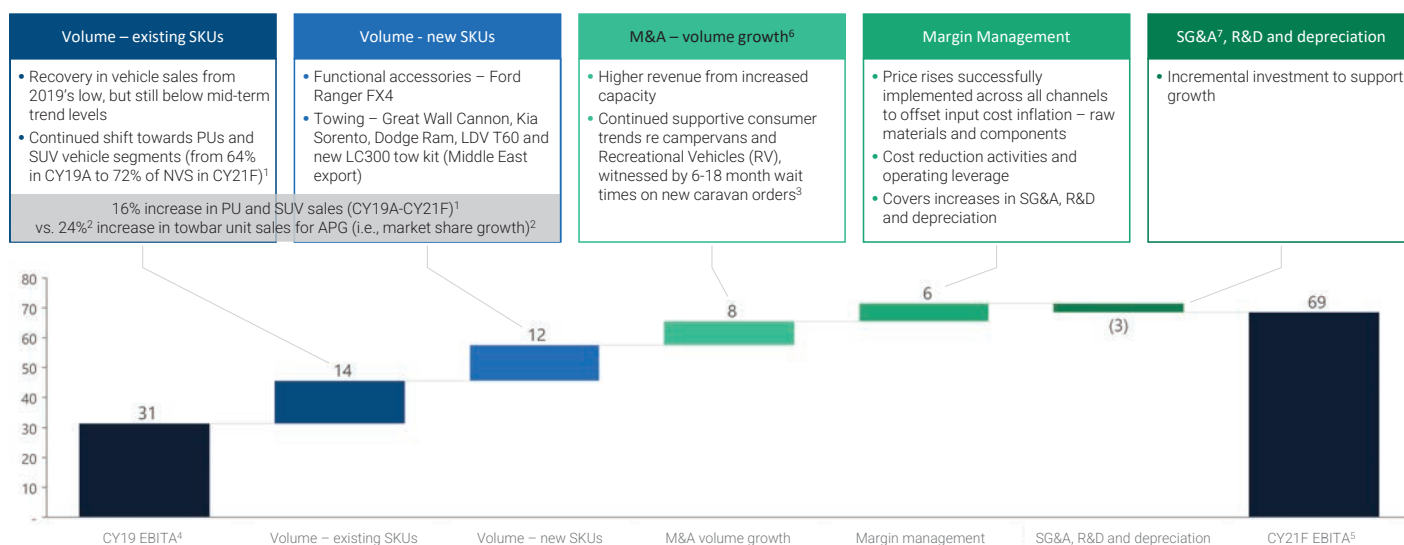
Volume – existing SKUs

• Recovery in vehicle sales from 2019's low, but still below mid-term trend levels
• Continued shift towards PUs and SUV vehicle segments (from 64% in CY19A to 72% of NVS in CY21F)$^1$

Volume - new SKUs

• Functional accessories – Ford Ranger FX4
• Towing – Great Wall Cannon, Kia Sorento, Dodge Ram, LDV T60 and new LC300 tow kit (Middle East export)

16% increase in PU and SUV sales (CY19A-CY21F)$^1$ vs. 24%$^2$ increase in towbar unit sales for APG (i.e., market share growth)$^2$

M&A – volume growth$^6$

• Higher revenue from increased capacity
• Continued supportive consumer trends re campervans and Recreational Vehicles (RV), witnessed by 6-18 month wait times on new caravan orders$^3$

Margin Management

• Price rises successfully implemented across all channels to offset input cost inflation – raw materials and components
• Cost reduction activities and operating leverage
• Covers increases in SG&A, R&D and depreciation

SG&A$^7$, R&D and depreciation

• Incremental investment to support growth

80
70
60
50
40
30
20
10
-

31
14
12
8
6
(3)
69

CY19 EBITA$^4$
Volume – existing SKUs
Volume – new SKUs
M&A volume growth
Margin management
SG&A, R&D and depreciation
CY21F EBITA$^5$